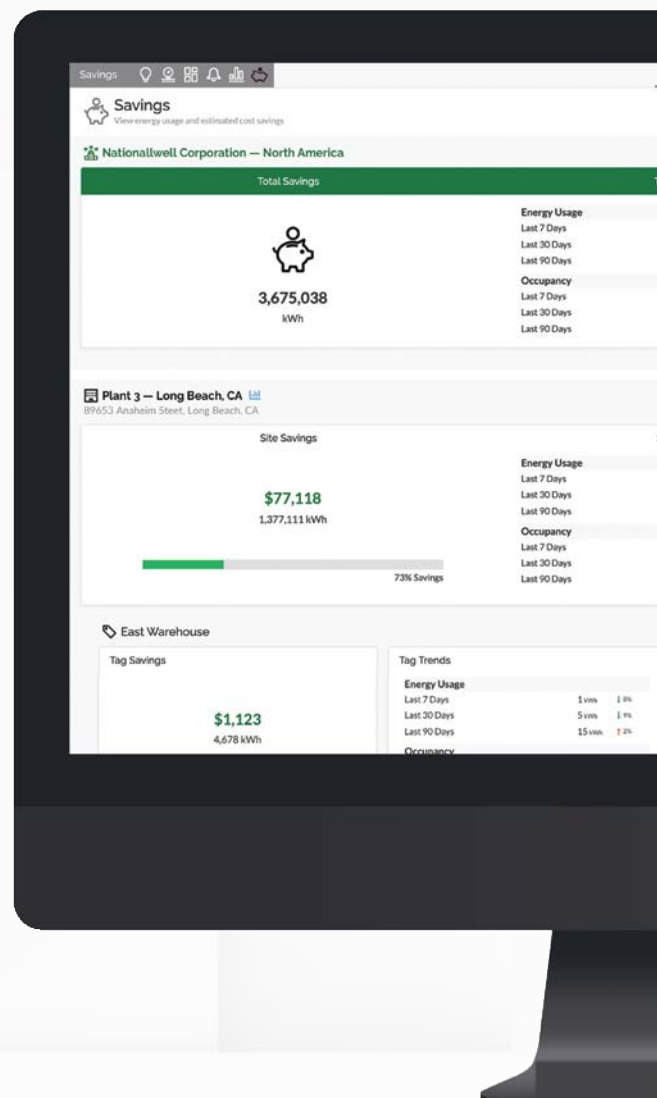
Savings

Savings
View energy usage and estimated cost savings

Nationallwell Corporation — North America

Total Savings

3,675,038
kWh

Energy Usage
Last 7 Days
Last 30 Days
Last 90 Days

Occupancy
Last 7 Days
Last 30 Days
Last 90 Days

Plant 3 — Long Beach, CA
89653 Anaheim Steet, Long Beach, CA

Site Savings

$77,118
1,377,111 kWh

73% Savings

Energy Usage
Last 7 Days
Last 30 Days
Last 90 Days

Occupancy
Last 7 Days
Last 30 Days
Last 90 Days

East Warehouse

Tag Savings

$1,123
4,678 kWh

Tag Trends

Energy Usage
Last 7 Days 1 kWh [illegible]
Last 30 Days 5 kWh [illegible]
Last 90 Days 15 kWh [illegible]

Occupancy